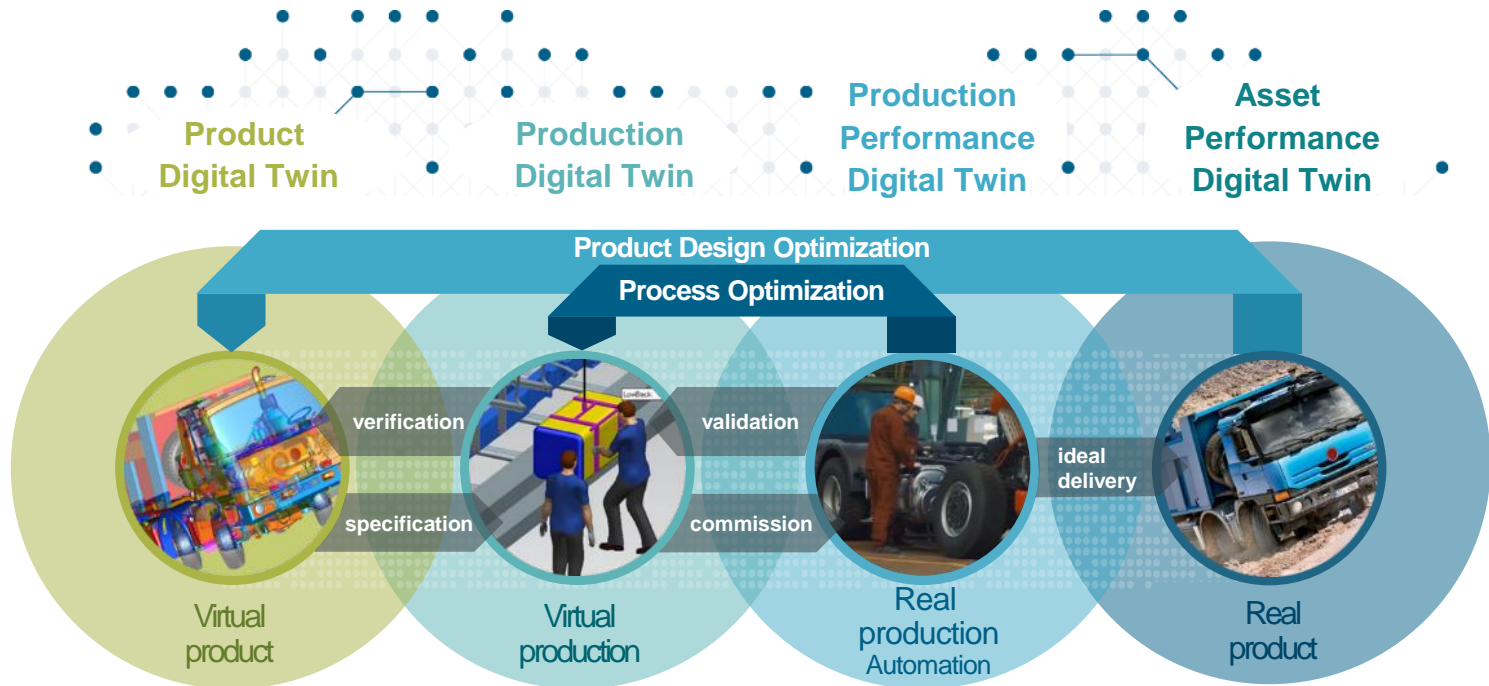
Product Digital Twin

Production Digital Twin

Production Performance Digital Twin

Asset Performance Digital Twin

Product Design Optimization

Process Optimization

verification

specification

validation

commission

ideal delivery

Virtual product

Virtual production

Real production
Automation

Real product